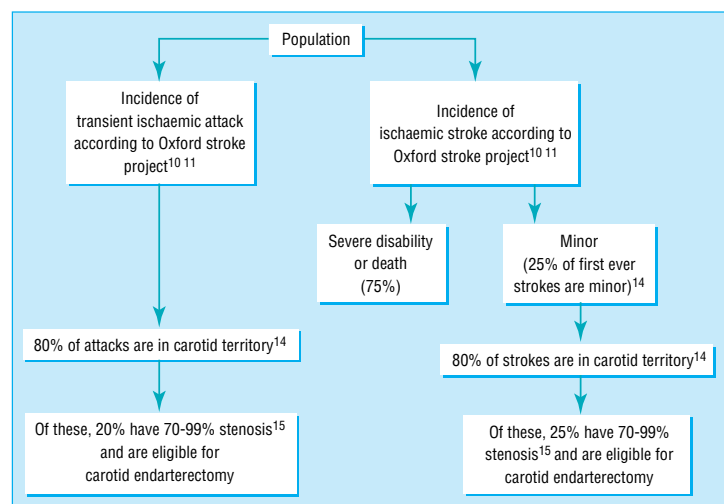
Population

Incidence of transient ischaemic attack according to Oxford stroke project$^{10\ 11}$

Incidence of ischaemic stroke according to Oxford stroke project$^{10\ 11}$

Severe disability or death (75%)

Minor (25% of first ever strokes are minor)$^{14}$

80% of attacks are in carotid territory$^{14}$

80% of strokes are in carotid territory$^{14}$

Of these, 20% have 70-99% stenosis$^{15}$ and are eligible for carotid endarterectomy

Of these, 25% have 70-99% stenosis$^{15}$ and are eligible for carotid endarterectomy